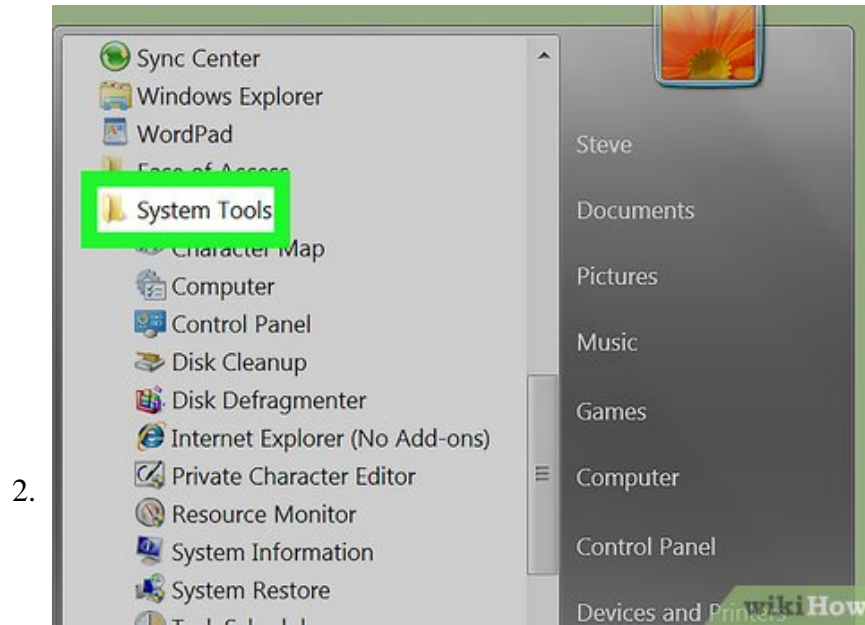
Sync Center
Windows Explorer
WordPad
Ease of Access
System Tools
Character Map
Computer
Control Panel
Disk Cleanup
Disk Defragmenter
Internet Explorer (No Add-ons)
Private Character Editor
Resource Monitor
System Information
System Restore
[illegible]

Steve
Documents
Pictures
Music
Games
Computer
Control Panel
Devices and Printers

wikiHow

2.